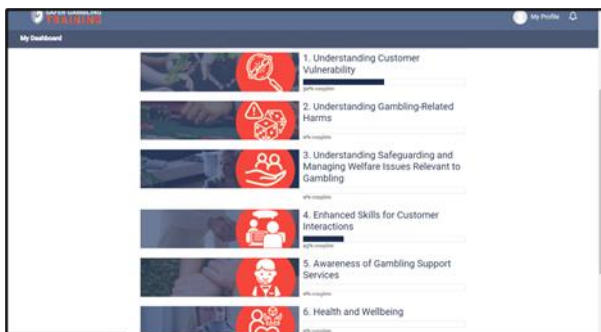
SAFER GAMBLING TRAINING

My Profile

My Dashboard

1. Understanding Customer Vulnerability

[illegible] complete

2. Understanding Gambling-Related Harms

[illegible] complete

3. Understanding Safeguarding and Managing Welfare Issues Relevant to Gambling

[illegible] complete

4. Enhanced Skills for Customer Interactions

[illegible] complete

5. Awareness of Gambling Support Services

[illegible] complete

6. Health and Wellbeing

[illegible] complete